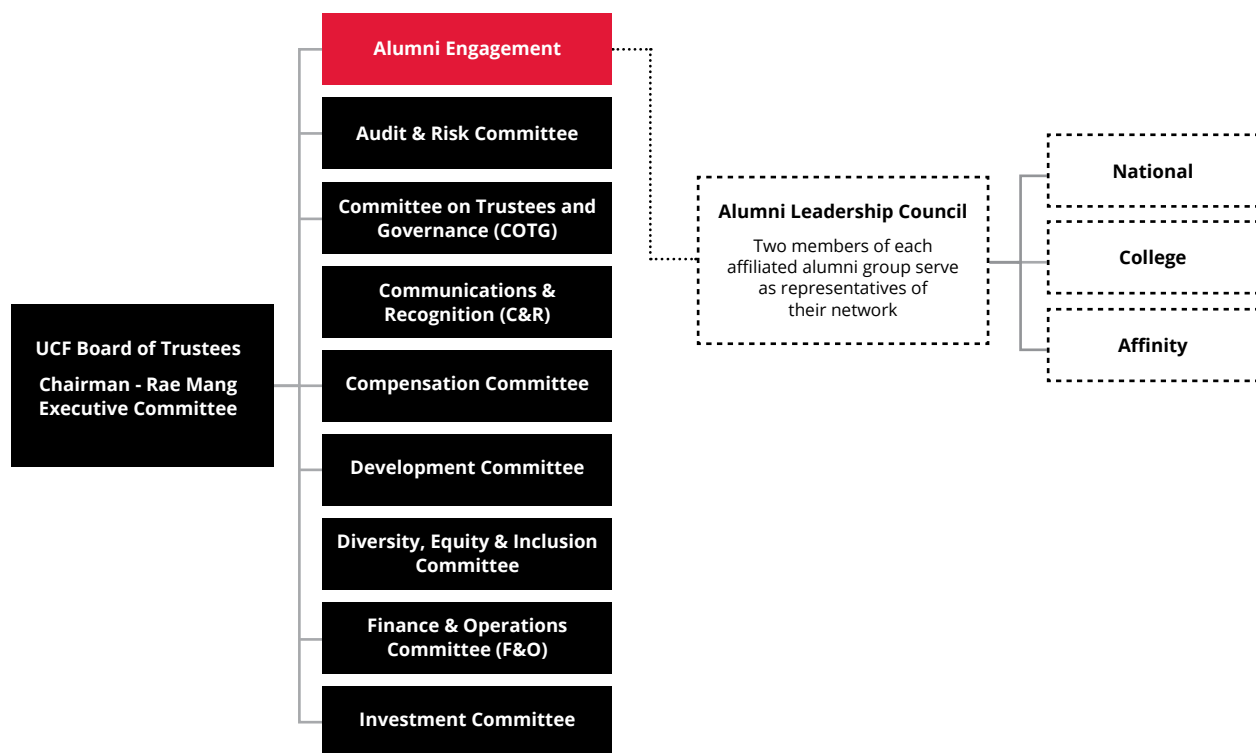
UCF Board of Trustees

Chairman - Rae Mang
Executive Committee

Alumni Engagement

Audit & Risk Committee

Committee on Trustees and Governance (COTG)

Communications & Recognition (C&R)

Compensation Committee

Development Committee

Diversity, Equity & Inclusion Committee

Finance & Operations Committee (F&O)

Investment Committee

Alumni Leadership Council

Two members of each affiliated alumni group serve as representatives of their network

National

College

Affinity